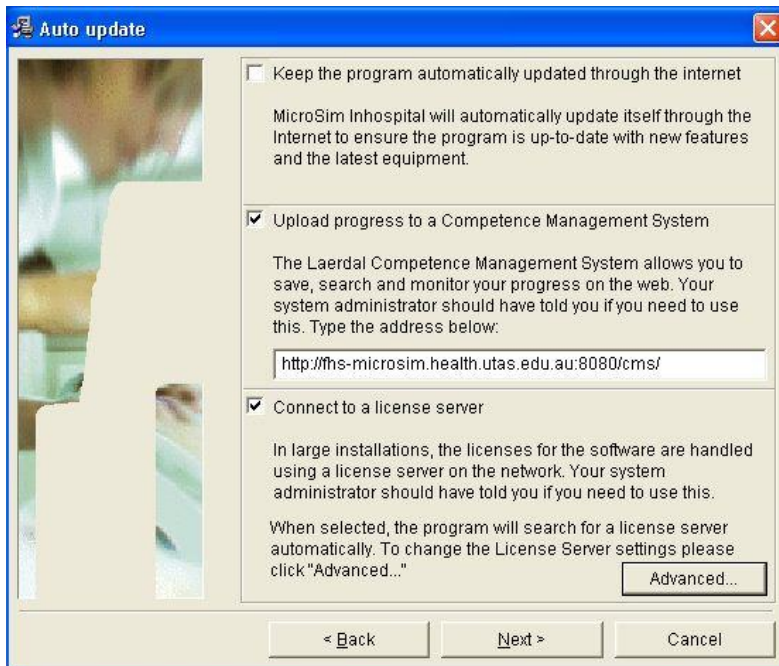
Auto update

Keep the program automatically updated through the internet

MicroSim Inhospital will automatically update itself through the Internet to ensure the program is up-to-date with new features and the latest equipment.

Upload progress to a Competence Management System

The Laerdal Competence Management System allows you to save, search and monitor your progress on the web. Your system administrator should have told you if you need to use this. Type the address below:

http://fhs-microsim.health.utas.edu.au:8080/cms/

Connect to a license server

In large installations, the licenses for the software are handled using a license server on the network. Your system administrator should have told you if you need to use this.

When selected, the program will search for a license server automatically. To change the License Server settings please click "Advanced..."

Advanced...

< Back

Next >

Cancel